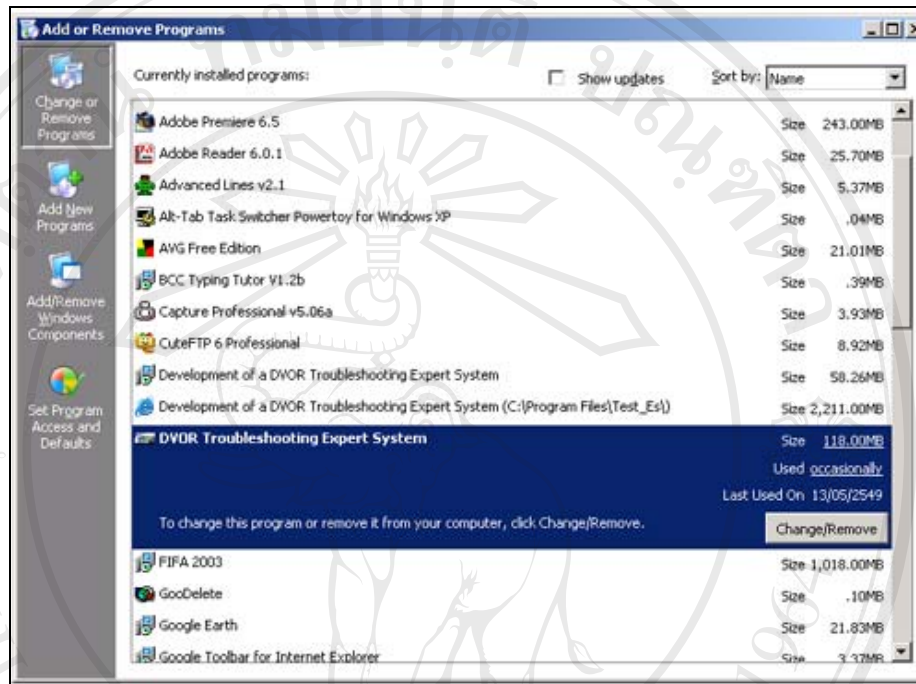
Add or Remove Programs

Change or Remove Programs

Add New Programs

Add/Remove Windows Components

Set Program Access and Defaults

Currently installed programs:

Show updates

Sort by: Name

| | |
|---|---|
| Adobe Premiere 6.5 | Size 243.00MB |
| Adobe Reader 6.0.1 | Size 25.70MB |
| Advanced Lines v2.1 | Size 5.37MB |
| Alt-Tab Task Switcher Powertoy for Windows XP | Size .04MB |
| AVG Free Edition | Size 21.01MB |
| BCC Typing Tutor V1.2b | Size .39MB |
| Capture Professional v5.06a | Size 3.93MB |
| CuteFTP 6 Professional | Size 8.92MB |
| Development of a DVOR Troubleshooting Expert System | Size 58.26MB |
| Development of a DVOR Troubleshooting Expert System (C:\Program Files\Test_Es\) | Size 2,211.00MB |
| DVOR Troubleshooting Expert System | Size 118.00MB |

Used occasionally

Last Used On 13/05/2549

To change this program or remove it from your computer, click Change/Remove.

Change/Remove

| | |
|---|---|
| FIFA 2003 | Size 1,018.00MB |
| GooDelete | Size .10MB |
| Google Earth | Size 21.83MB |
| Google Toolbar for Internet Explorer | Size 3.37MB |